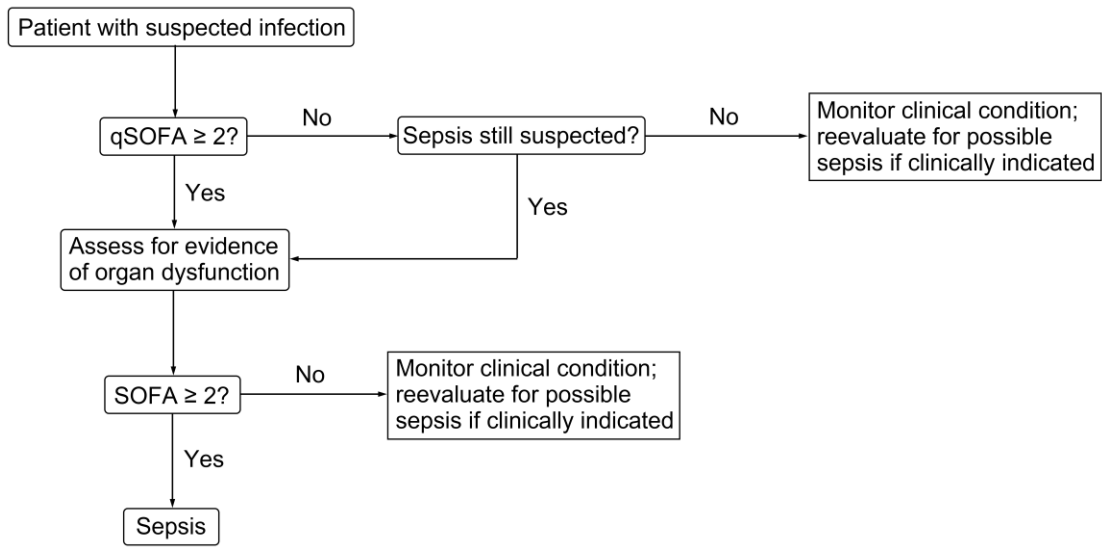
Patient with suspected infection

qSOFA ≥ 2?

No

Sepsis still suspected?

No

Monitor clinical condition; reevaluate for possible sepsis if clinically indicated

Yes

Yes

Assess for evidence of organ dysfunction

SOFA ≥ 2?

No

Monitor clinical condition; reevaluate for possible sepsis if clinically indicated

Yes

Sepsis